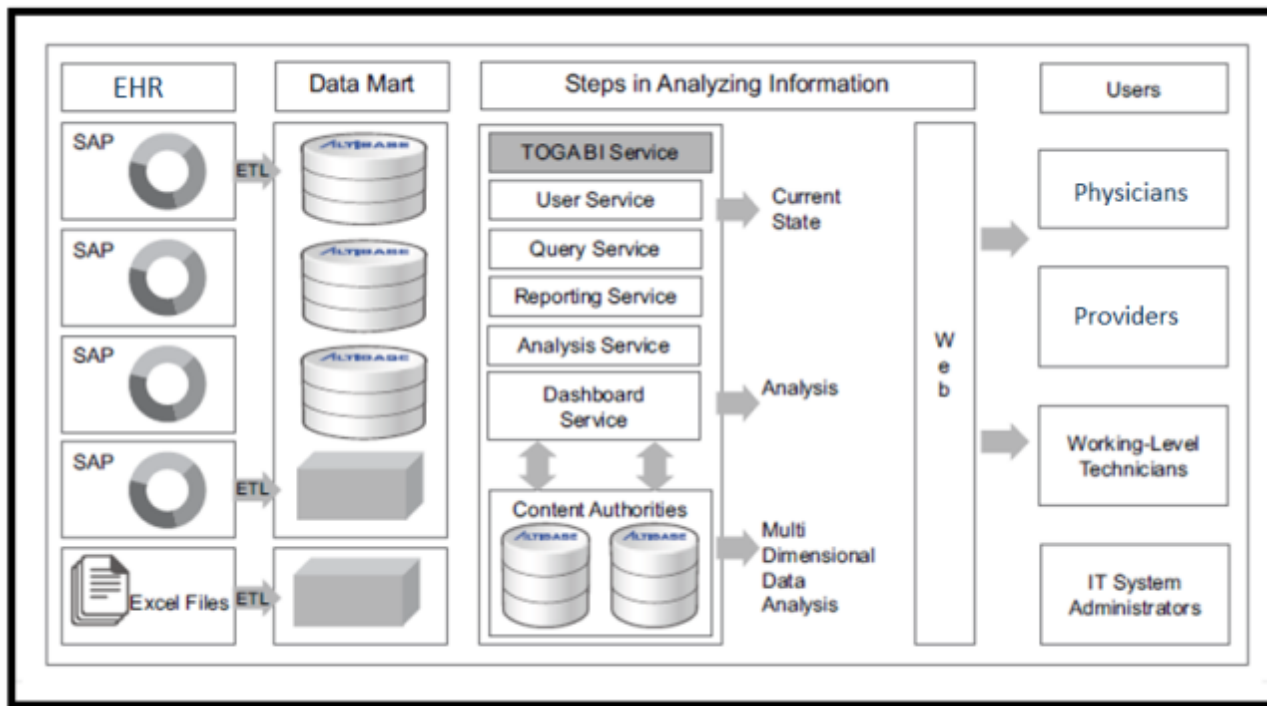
EHR

Data Mart

Steps in Analyzing Information

Users

SAP

ETL

ALTIBASE

SAP

ALTIBASE

SAP

ALTIBASE

SAP

ETL

Excel Files

ETL

TOGA BI Service

User Service

Query Service

Reporting Service

Analysis Service

Dashboard Service

Content Authorities

ALTIBASE

ALTIBASE

Current State

Analysis

Multi Dimensional Data Analysis

W e b

Physicians

Providers

Working-Level Technicians

IT System Administrators